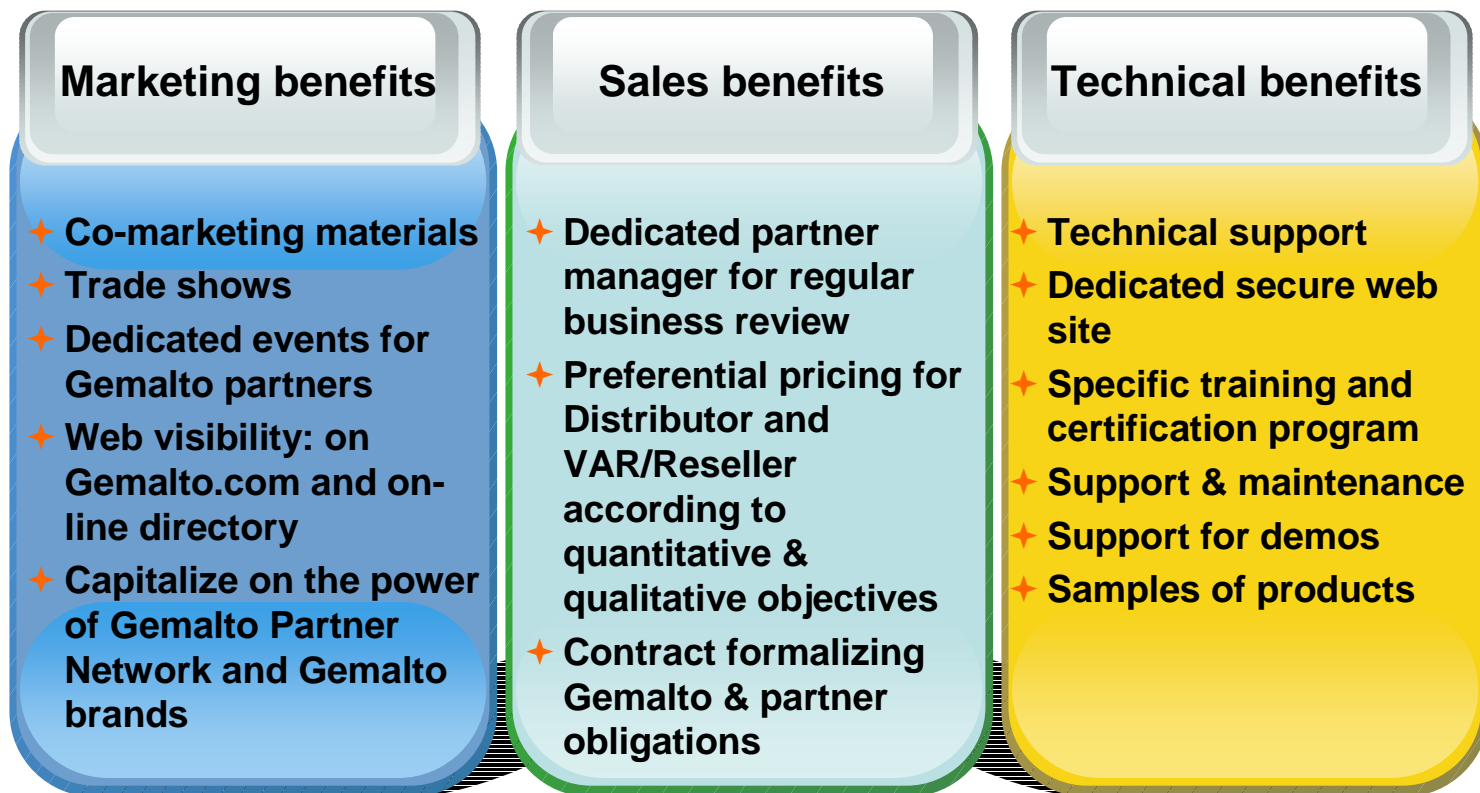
Marketing benefits

- Co-marketing materials
- Trade shows
- Dedicated events for Gemalto partners
- Web visibility: on Gemalto.com and online directory
- Capitalize on the power of Gemalto Partner Network and Gemalto brands

Sales benefits

- Dedicated partner manager for regular business review
- Preferential pricing for Distributor and VAR/Reseller according to quantitative & qualitative objectives
- Contract formalizing Gemalto & partner obligations

Technical benefits

- Technical support
- Dedicated secure web site
- Specific training and certification program
- Support & maintenance
- Support for demos
- Samples of products